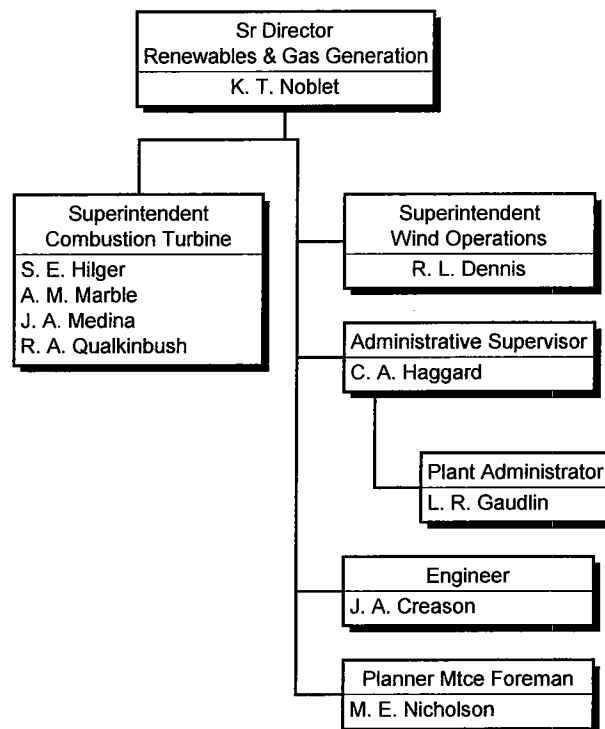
Sr Director
Renewables & Gas Generation
K. T. Noblet

Superintendent
Combustion Turbine
S. E. Hilger
A. M. Marble
J. A. Medina
R. A. Qualkinbush

Superintendent
Wind Operations
R. L. Dennis

Administrative Supervisor
C. A. Haggard

Plant Administrator
L. R. Gaudlin

Engineer
J. A. Creason

Planner Mtce Foreman
M. E. Nicholson